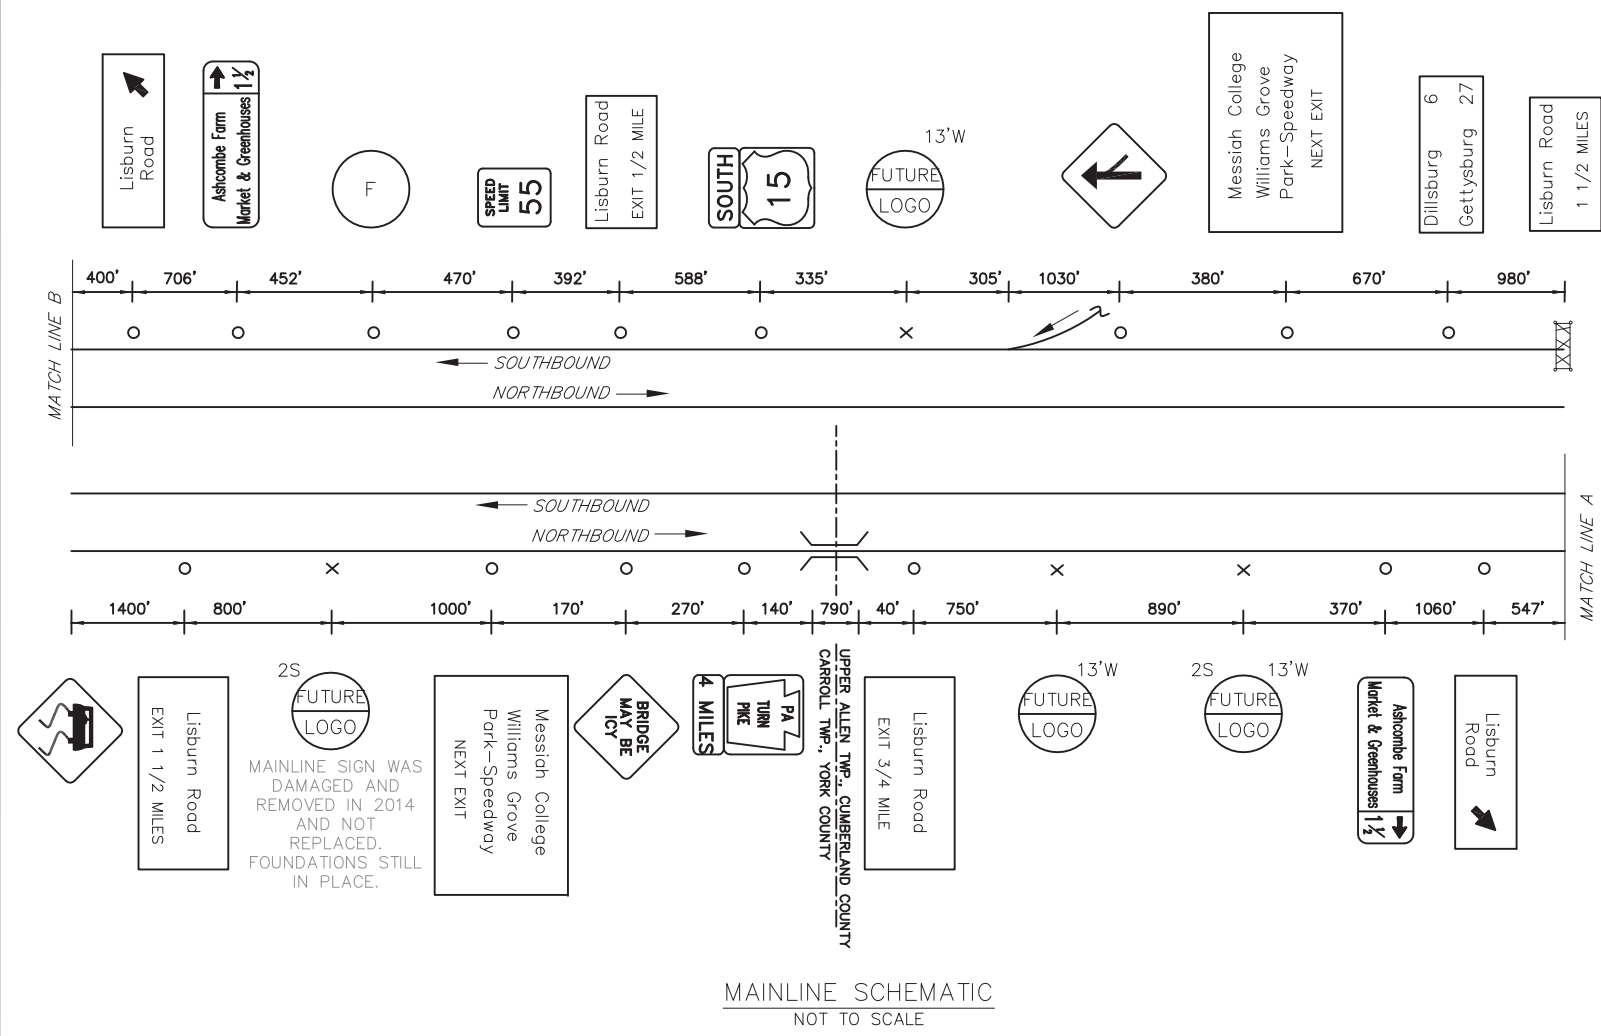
Lisburn Road

Ashcombe Farm Market & Greenhouses $1\frac{1}{2}$

F

SPEED LIMIT 55

Lisburn Road EXIT 1/2 MILE

SOUTH 15

13'W

FUTURE LOGO

Messiah College Williams Grove Park–Speedway NEXT EXIT

Dillsburg 6 Gettysburg 27

Lisburn Road 1 1/2 MILES

400' 706' 452' 470' 392' 588' 335' 305' 1030' 380' 670' 980'

MATCH LINE B

SOUTHBOUND

NORTHBOUND

SOUTHBOUND

NORTHBOUND

MATCH LINE A

1400' 800' 1000' 170' 270' 140' 790' 40' 750' 890' 370' 1060' 547'

Lisburn Road EXIT 1 1/2 MILES

2S

FUTURE LOGO

MAINLINE SIGN WAS DAMAGED AND REMOVED IN 2014 AND NOT REPLACED. FOUNDATIONS STILL IN PLACE.

Messiah College Williams Grove Park–Speedway NEXT EXIT

BRIDGE MAY BE ICY

4 MILES

PA TURN PIKE

UPPER ALLEN TWP., CUMBERLAND COUNTY

CARROLL TWP., YORK COUNTY

Lisburn Road EXIT 3/4 MILE

13'W

FUTURE LOGO

2S 13'W

FUTURE LOGO

Ashcombe Farm Market & Greenhouses $1\frac{1}{2}$

Lisburn Road

MAINLINE SCHEMATIC
NOT TO SCALE